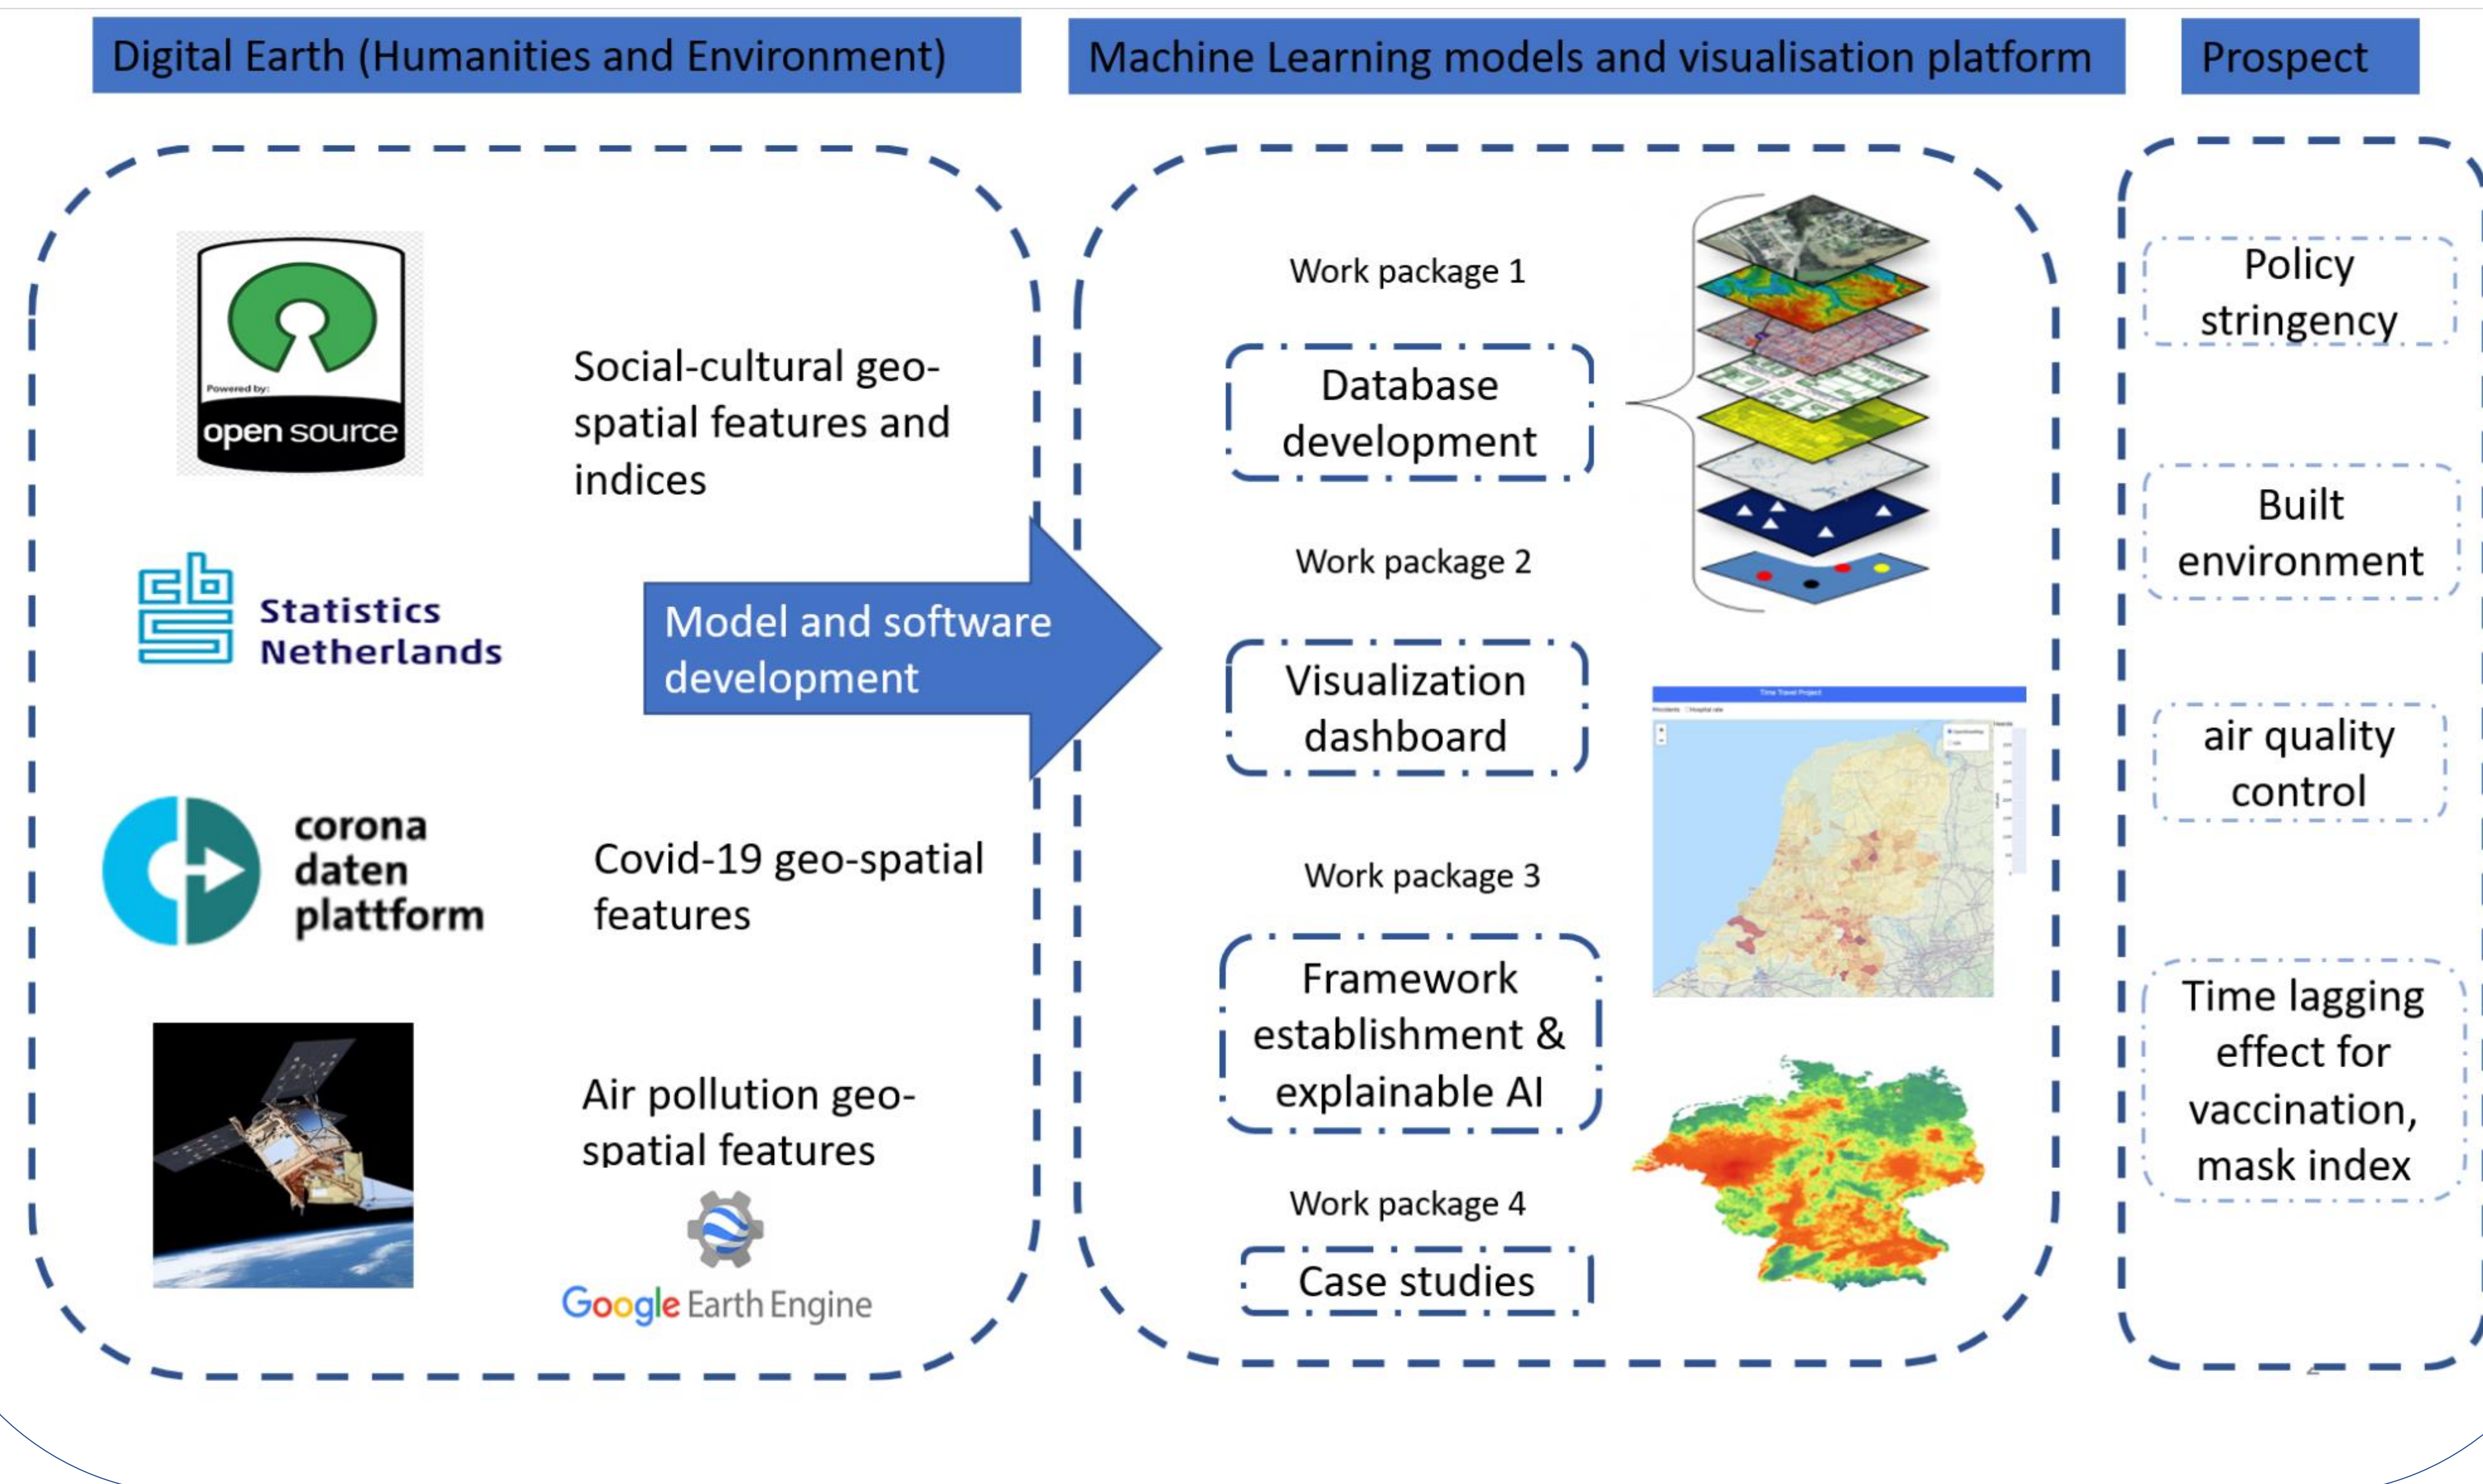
Digital Earth (Humanities and Environment)

Machine Learning models and visualisation platform

Prospect

Powered by:
open source

Social-cultural geo-spatial features and indices

Statistics Netherlands

Model and software development

corona daten plattform

Covid-19 geo-spatial features

Air pollution geo-spatial features

Google Earth Engine

Work package 1

Database development

Work package 2

Visualization dashboard

Work package 3

Framework establishment & explainable AI

Work package 4

Case studies

Time Travel Project

Policy stringency

Built environment

air quality control

Time lagging effect for vaccination, mask index